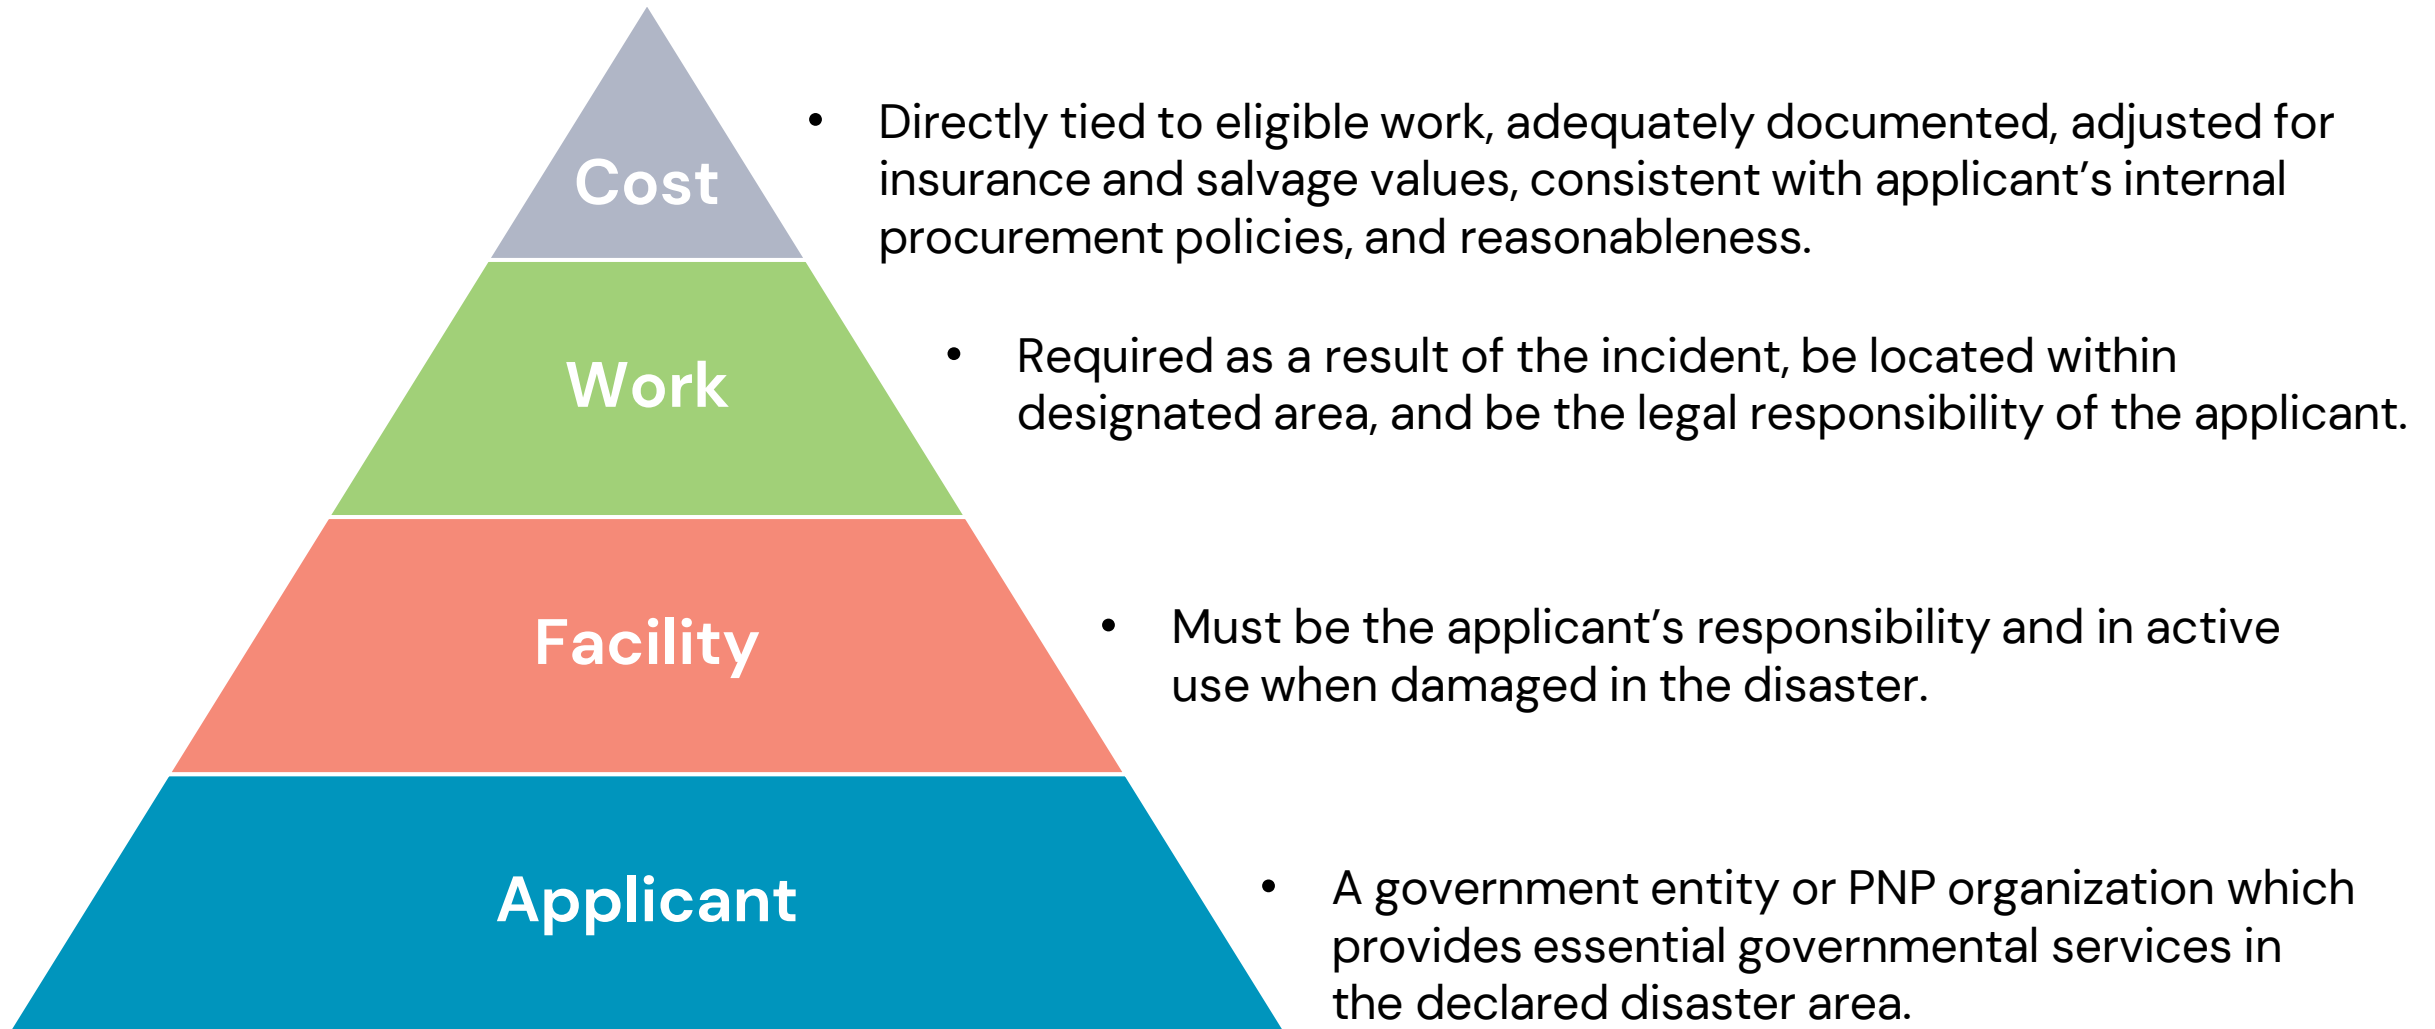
Cost

- Directly tied to eligible work, adequately documented, adjusted for insurance and salvage values, consistent with applicant’s internal procurement policies, and reasonableness.

Work

- Required as a result of the incident, be located within designated area, and be the legal responsibility of the applicant.

Facility

- Must be the applicant’s responsibility and in active use when damaged in the disaster.

Applicant

- A government entity or PNP organization which provides essential governmental services in the declared disaster area.